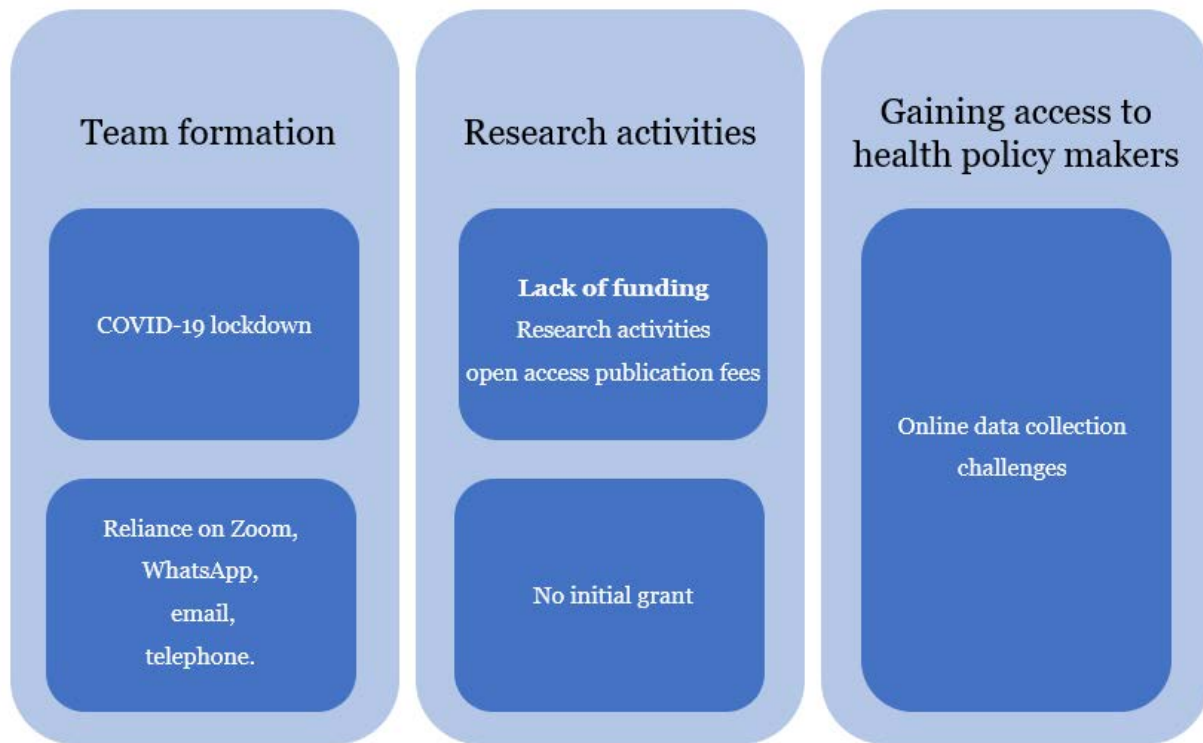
Team formation

COVID-19 lockdown

Reliance on Zoom,
WhatsApp,
email,
telephone.

Research activities

Lack of funding
Research activities
open access publication fees

No initial grant

Gaining access to health policy makers

Online data collection challenges